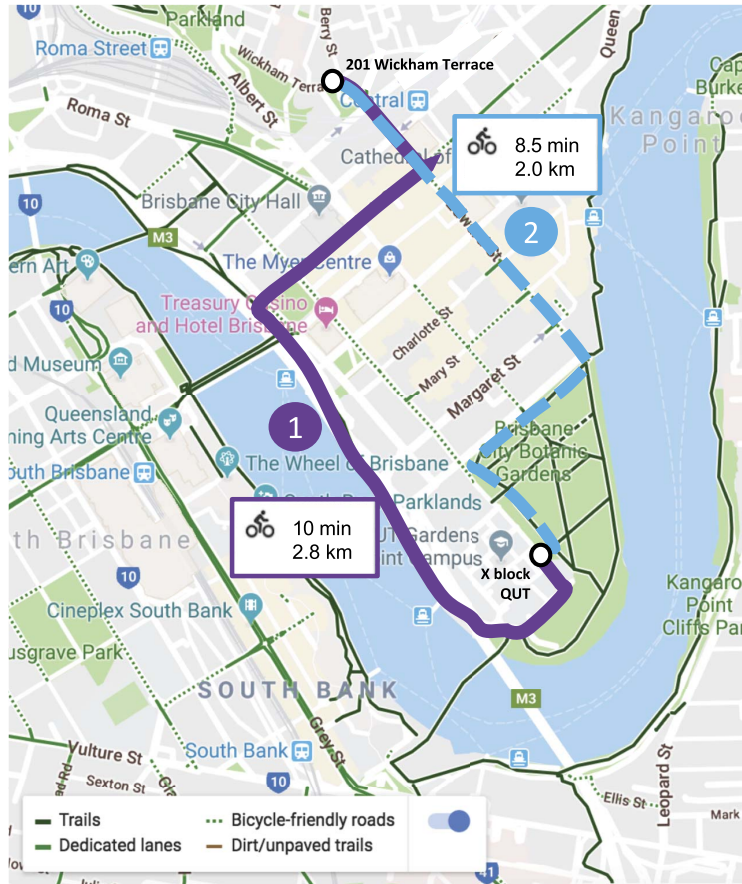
Parkland

Roma Street

Berry St

201 Wickham Terrace

Wickham Terr

Albert St

Central

Queen

Roma St

Capt Burke

Kangaroo Point

8.5 min
2.0 km

Cathedral

10

Brisbane City Hall

2

M3

The Myer Centre

ern Art

10

Treasury Casino and Hotel Brisbane

Charlotte St

d Museum

Mary St

Margaret St

Queensland ning Arts Centre

1

Brisbane City Botanic Gardens

outh Brisbane

The Wheel of Brisbane

South Bank Parklands

10 min
2.8 km

QUT Gardens Point Campus

th Brisbane

X block QUT

10

Kangaroo Point Cliffs Park

Cineplex South Bank

usgrave Park

SOUTH BANK

M3

Grey St

Vulture St

South Bank

Sexton St

Ellis St

Leopard St

Mark

Trails

Dedicated lanes

Bicycle-friendly roads

Dirt/unpaved trails